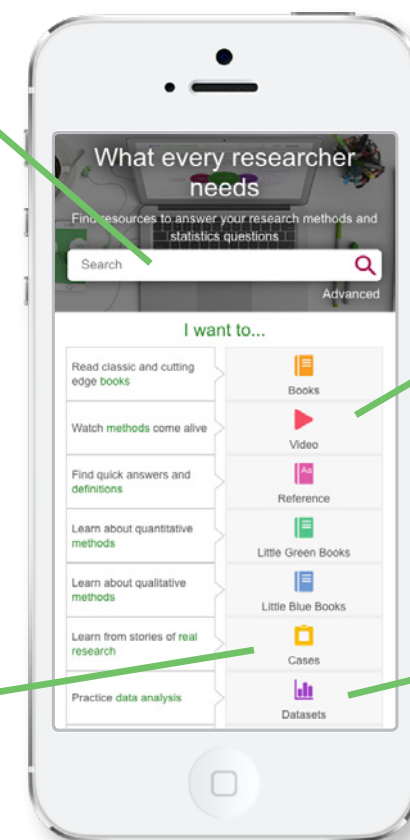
What every researcher needs

Find resources to answer your research methods and statistics questions

Search

Advanced

I want to...

| | |
|---|---|
| Read classic and cutting edge books | Books |
| Watch methods come alive | Video |
| Find quick answers and definitions | Reference |
| Learn about quantitative methods | Little Green Books |
| Learn about qualitative methods | Little Blue Books |
| Learn from stories of real research | Cases |
| Practice data analysis | Datasets |